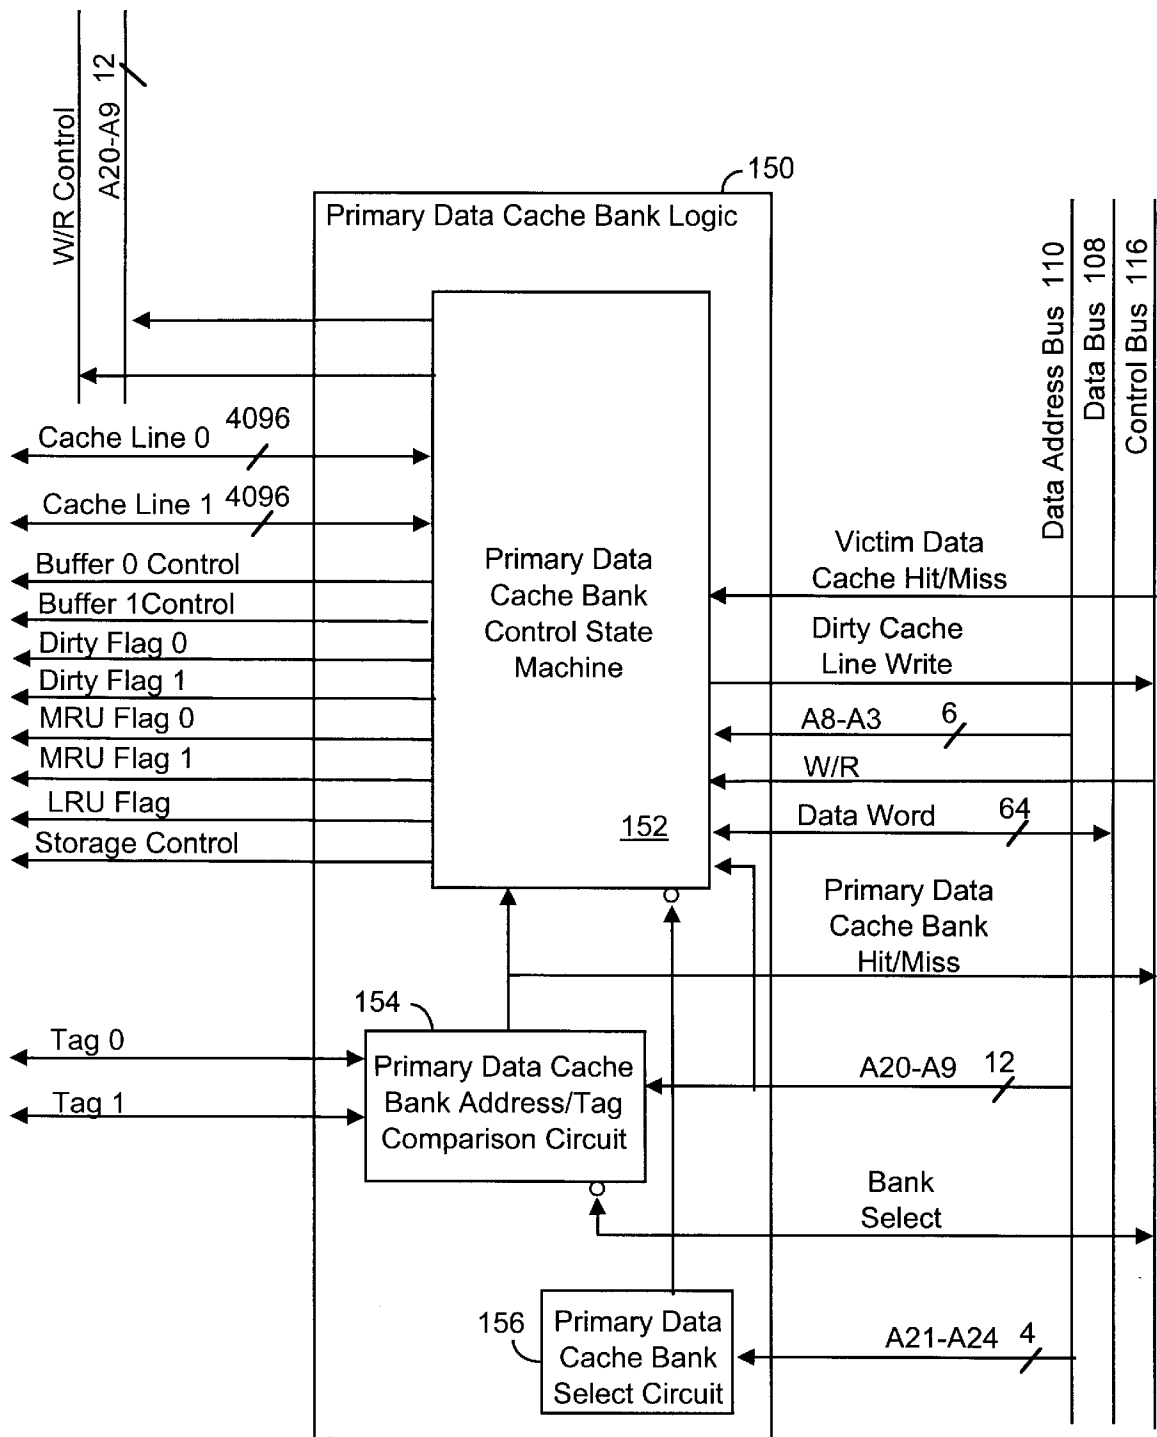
W/R Control
A20-A9 12

150
Primary Data Cache Bank Logic

Data Address Bus 110
Data Bus 108
Control Bus 116

Cache Line 0 4096
Cache Line 1 4096
Buffer 0 Control
Buffer 1Control
Dirty Flag 0
Dirty Flag 1
MRU Flag 0
MRU Flag 1
LRU Flag
Storage Control

Primary Data Cache Bank Control State Machine

152

Victim Data Cache Hit/Miss
Dirty Cache Line Write
A8-A3 6
W/R
Data Word 64
Primary Data Cache Bank Hit/Miss

154
Tag 0
Tag 1
Primary Data Cache Bank Address/Tag Comparison Circuit
A20-A9 12
Bank Select

156
Primary Data Cache Bank Select Circuit
A21-A24 4